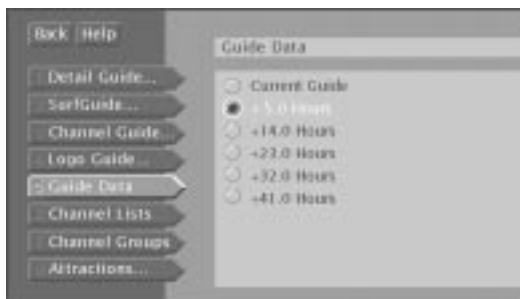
Back Help

Detail Guide...
SurfGuide...
Channel Guide...
Logo Guide...
Guide Data
Channel Lists
Channel Groups
Attractions...

Guide Data

Current Guide
+5.0 Hours
+14.0 Hours
+23.0 Hours
+32.0 Hours
+41.0 Hours